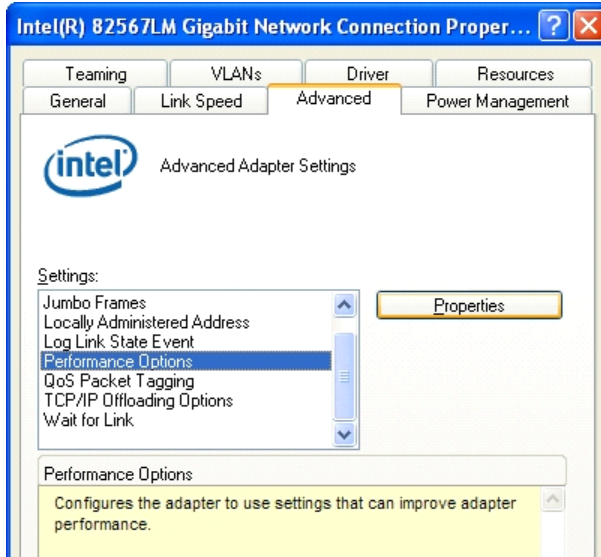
Intel(R) 82567LM Gigabit Network Connection Proper...

Teaming
VLANs
Driver
Resources
General
Link Speed
Advanced
Power Management

intel

Advanced Adapter Settings

Settings:

Jumbo Frames
Locally Administered Address
Log Link State Event
Performance Options
QoS Packet Tagging
TCP/IP Offloading Options
Wait for Link

Properties

Performance Options

Configures the adapter to use settings that can improve adapter performance.